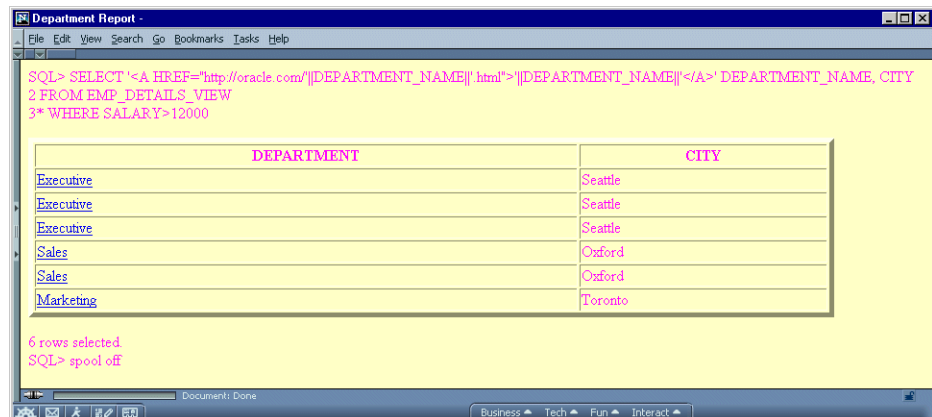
Department Report -

File Edit View Search Go Bookmarks Tasks Help

SQL> SELECT '<A HREF="http://oracle.com/'||DEPARTMENT_NAME||'.html">'||DEPARTMENT_NAME||'</A>' DEPARTMENT_NAME, CITY
2 FROM EMP_DETAILS_VIEW
3* WHERE SALARY>12000

| DEPARTMENT | CITY |
|---|---|
| Executive | Seattle |
| Executive | Seattle |
| Executive | Seattle |
| Sales | Oxford |
| Sales | Oxford |
| Marketing | Toronto |

6 rows selected.
SQL> spool off

Document: Done

Business Tech Fun Interact